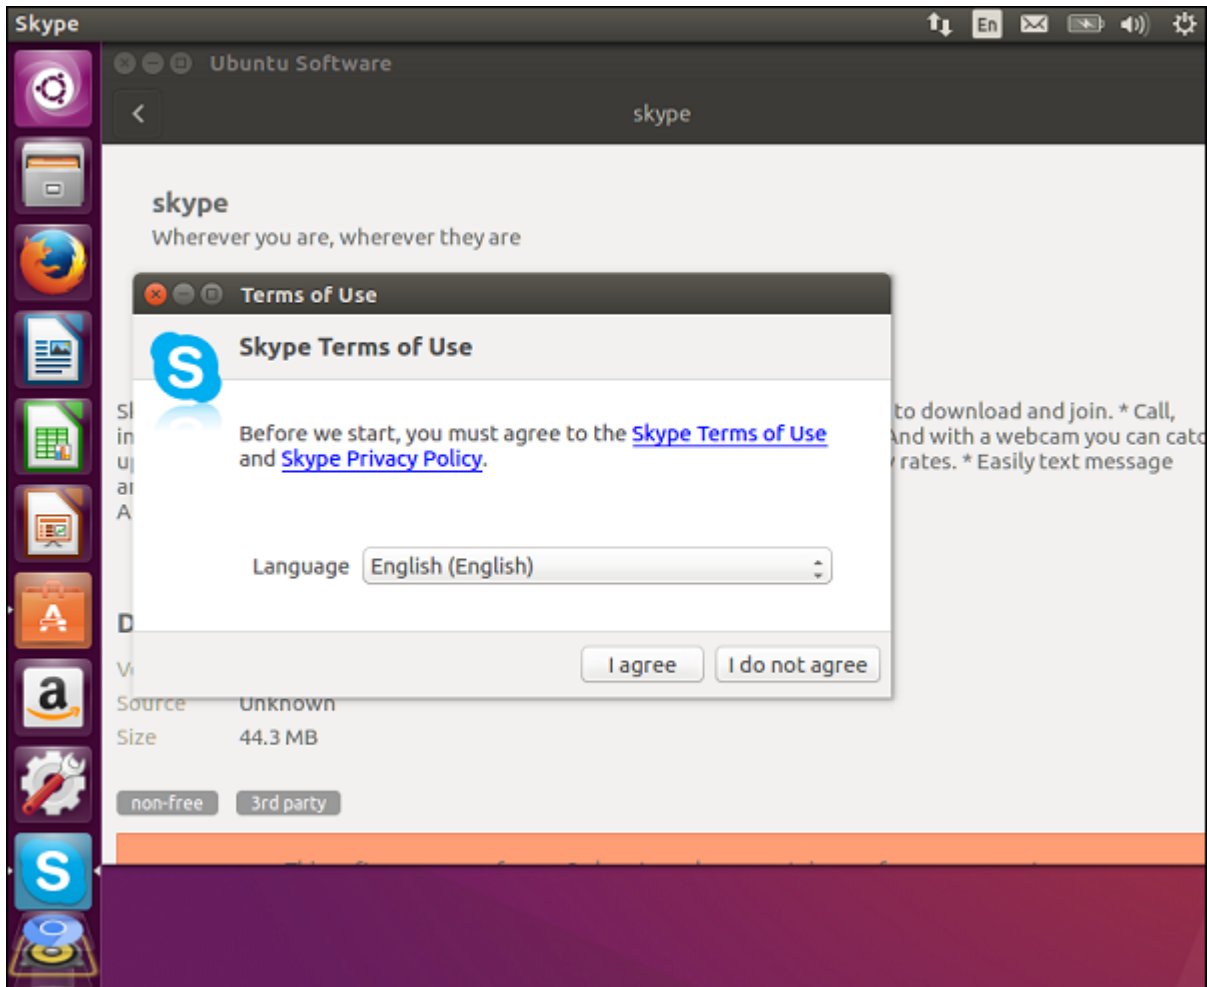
Skype

En

Ubuntu Software

skype

skype
Wherever you are, wherever they are

Terms of Use

Skype Terms of Use

Before we start, you must agree to the Skype Terms of Use and Skype Privacy Policy.

Language English (English)

I agree I do not agree

Sk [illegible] to download and join. * Call,
in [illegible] And with a webcam you can catc
u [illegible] rates. * Easily text message
a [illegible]
A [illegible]

D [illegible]

V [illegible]
Source Unknown
Size 44.3 MB

non-free 3rd party

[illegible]